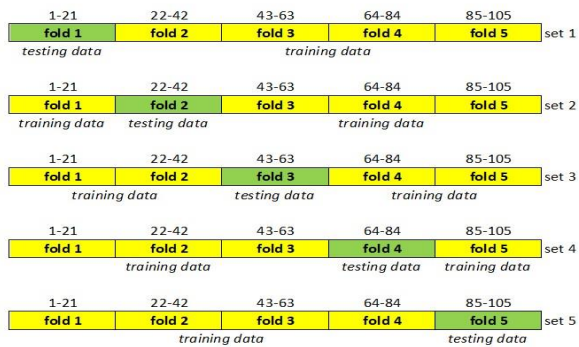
1-21 22-42 43-63 64-84 85-105
fold 1 fold 2 fold 3 fold 4 fold 5 set 1
testing data training data

1-21 22-42 43-63 64-84 85-105
fold 1 fold 2 fold 3 fold 4 fold 5 set 2
training data testing data training data

1-21 22-42 43-63 64-84 85-105
fold 1 fold 2 fold 3 fold 4 fold 5 set 3
training data testing data training data

1-21 22-42 43-63 64-84 85-105
fold 1 fold 2 fold 3 fold 4 fold 5 set 4
training data testing data training data

1-21 22-42 43-63 64-84 85-105
fold 1 fold 2 fold 3 fold 4 fold 5 set 5
training data testing data